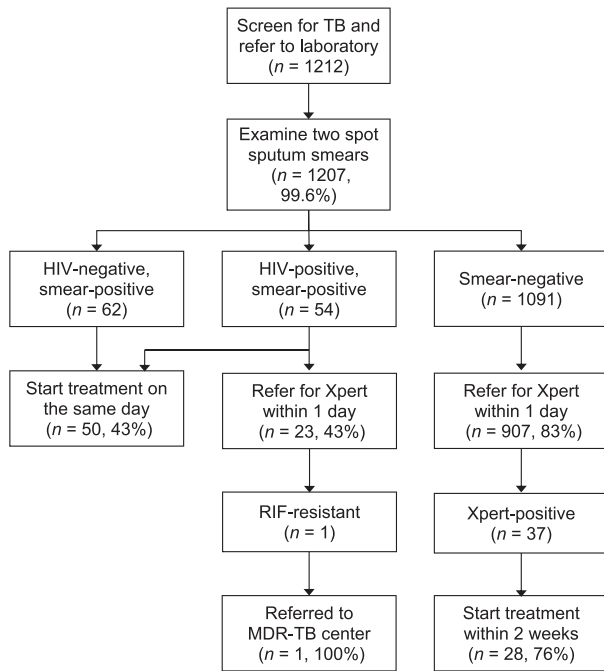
Screen for TB and refer to laboratory ($n$ = 1212)

Examine two spot sputum smears ($n$ = 1207, 99.6%)

HIV-negative, smear-positive ($n$ = 62)

HIV-positive, smear-positive ($n$ = 54)

Smear-negative ($n$ = 1091)

Start treatment on the same day ($n$ = 50, 43%)

Refer for Xpert within 1 day ($n$ = 23, 43%)

Refer for Xpert within 1 day ($n$ = 907, 83%)

RIF-resistant ($n$ = 1)

Xpert-positive ($n$ = 37)

Referred to MDR-TB center ($n$ = 1, 100%)

Start treatment within 2 weeks ($n$ = 28, 76%)